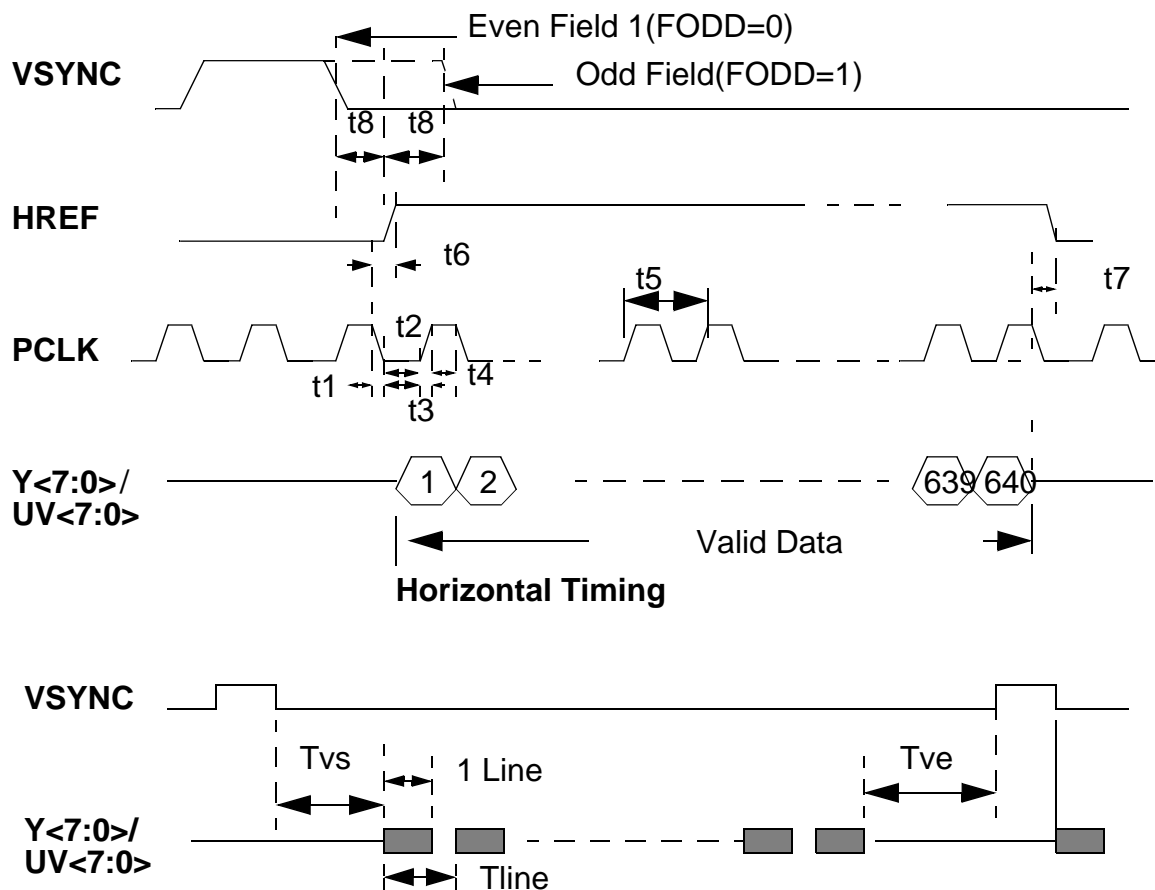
Even Field 1(FODD=0)

VSYNC

Odd Field(FODD=1)

t8 t8

HREF

t6

t5

t7

PCLK

t2

t1

t4

t3

Y<7:0>/ UV<7:0>

1 2

639 640

Valid Data

Horizontal Timing

VSYNC

Tvs

1 Line

Tve

Y<7:0>/ UV<7:0>

Tline